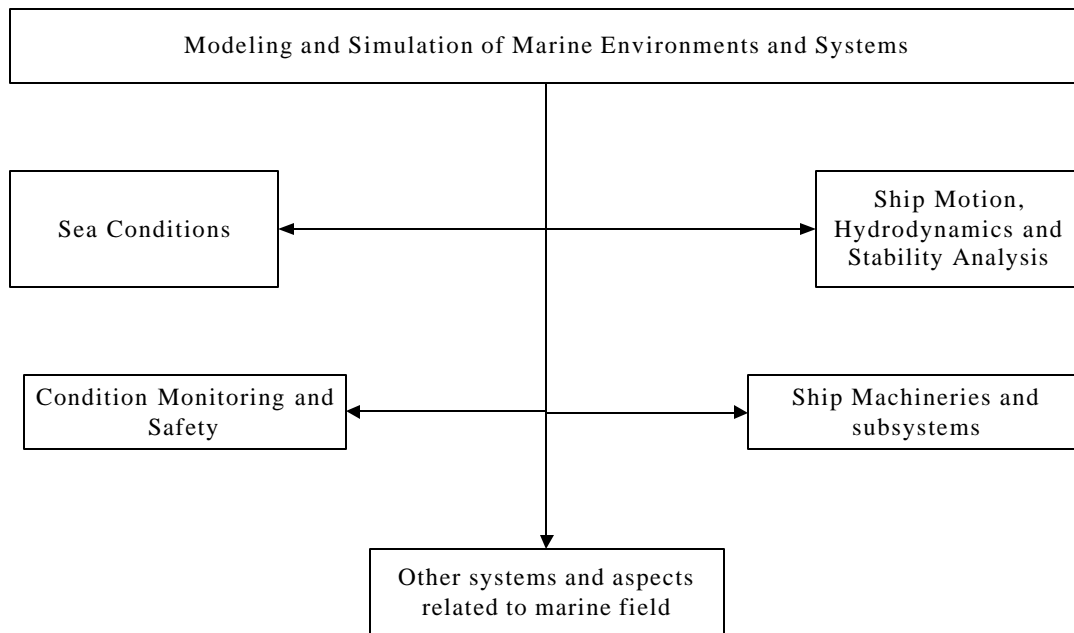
Modeling and Simulation of Marine Environments and Systems

Sea Conditions

Ship Motion, Hydrodynamics and Stability Analysis

Condition Monitoring and Safety

Ship Machineries and subsystems

Other systems and aspects related to marine field